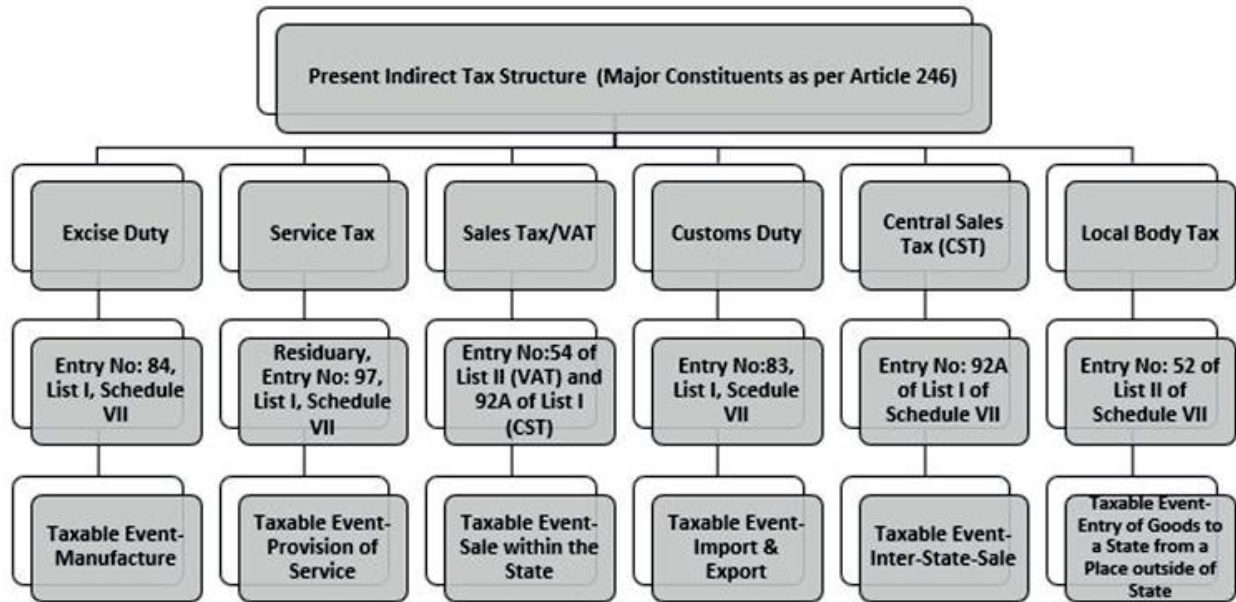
Present Indirect Tax Structure (Major Constituents as per Article 246)

Excise Duty

Entry No: 84, List I, Schedule VII

Taxable Event-Manufacture

Service Tax

Residuary, Entry No: 97, List I, Schedule VII

Taxable Event-Provision of Service

Sales Tax/VAT

Entry No:54 of List II (VAT) and 92A of List I (CST)

Taxable Event-Sale within the State

Customs Duty

Entry No:83, List I, Scedule VII

Taxable Event-Import & Export

Central Sales Tax (CST)

Entry No: 92A of List I of Schedule VII

Taxable Event-Inter-State-Sale

Local Body Tax

Entry No: 52 of List II of Schedule VII

Taxable Event-Entry of Goods to a State from a Place outside of State